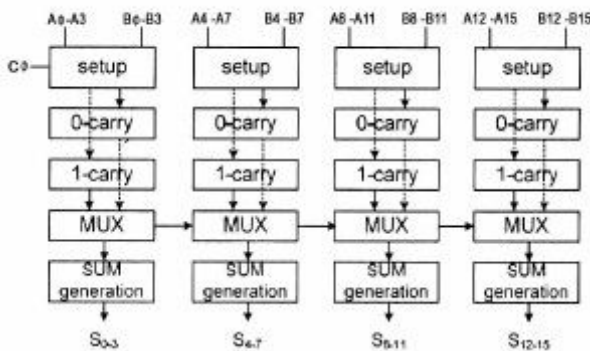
A0 -A3 B0 -B3 A4 -A7 B4 -B7 A8 -A11 B8 -B11 A12 -A15 B12 -B15

C0

setup setup setup setup

0-carry 0-carry 0-carry 0-carry

1-carry 1-carry 1-carry 1-carry

MUX MUX MUX MUX

SUM generation SUM generation SUM generation SUM generation

$S_{0-3}$ $S_{4-7}$ $S_{8-11}$ $S_{12-15}$